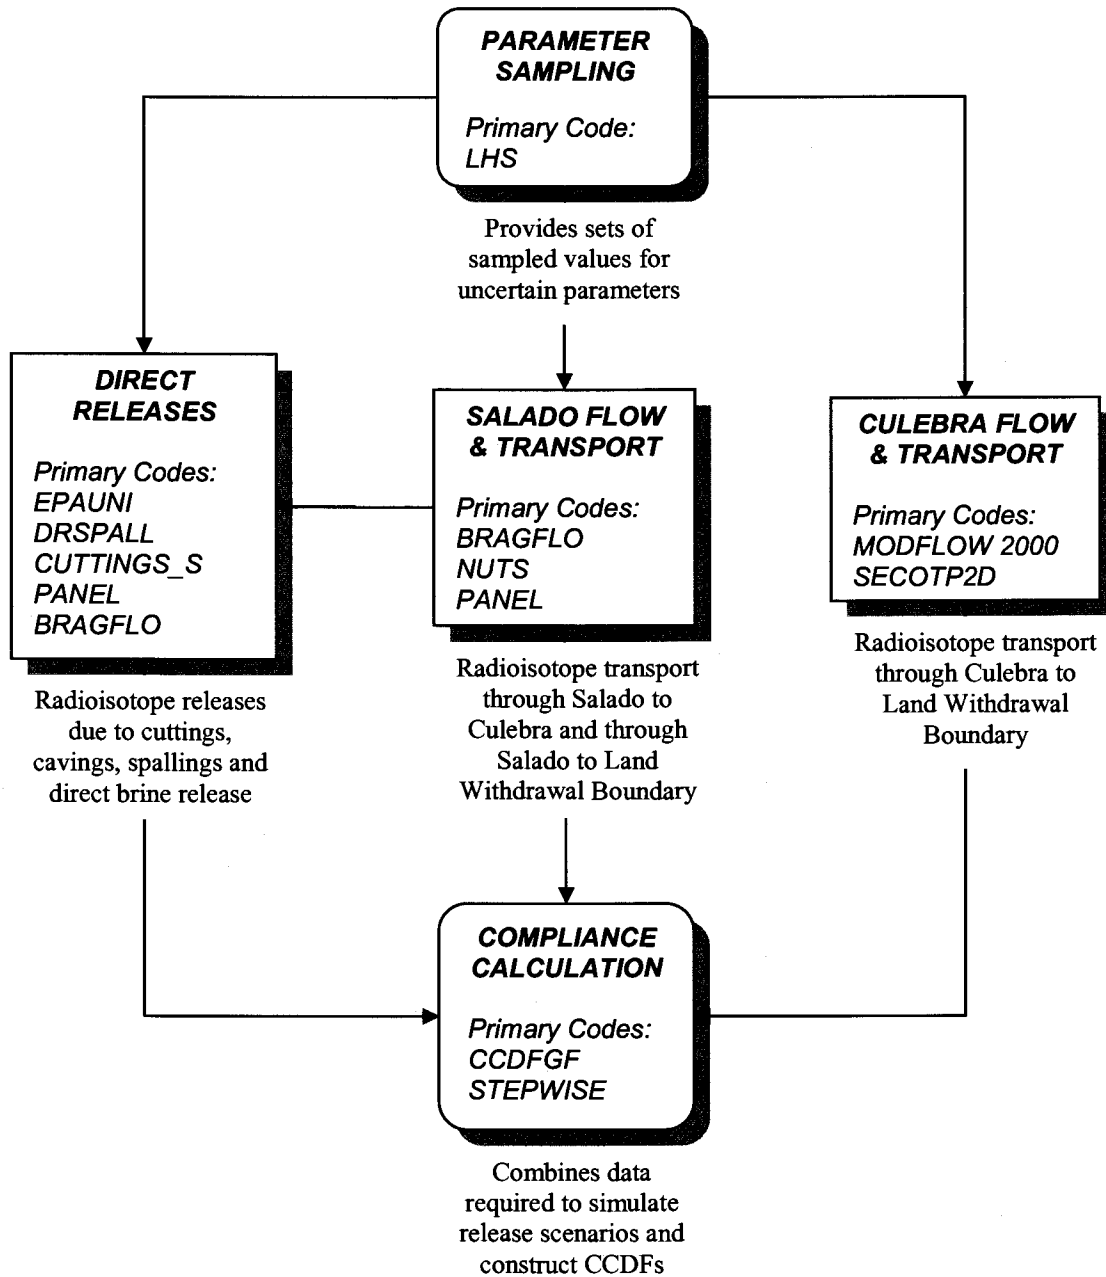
PARAMETER SAMPLING

Primary Code:
LHS

Provides sets of sampled values for uncertain parameters

DIRECT RELEASES

Primary Codes:
EPAUNI
DRSPALL
CUTTINGS_S
PANEL
BRAGFLO

Radioisotope releases due to cuttings, cavings, spallings and direct brine release

SALADO FLOW & TRANSPORT

Primary Codes:
BRAGFLO
NUTS
PANEL

Radioisotope transport through Salado to Culebra and through Salado to Land Withdrawal Boundary

CULEBRA FLOW & TRANSPORT

Primary Codes:
MODFLOW 2000
SECOTP2D

Radioisotope transport through Culebra to Land Withdrawal Boundary

COMPLIANCE CALCULATION

Primary Codes:
CCDFGF
STEPWISE

Combines data required to simulate release scenarios and construct CCDFs